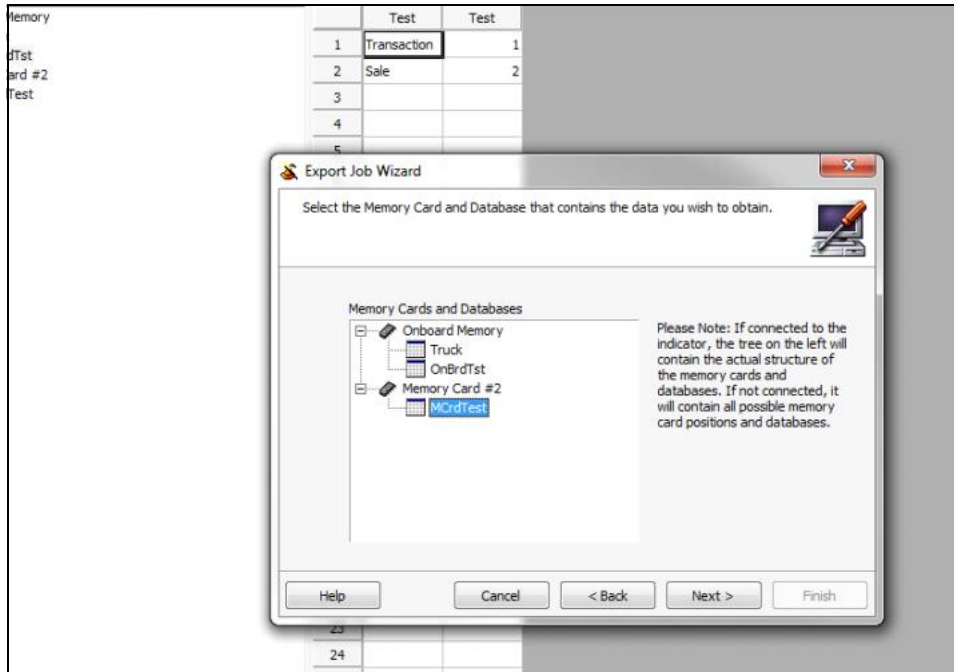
Memory
dTst
ard #2
Test

| | Test | Test |
|---|---|---|
| 1 | Transaction | 1 |
| 2 | Sale | 2 |
| 3 | | |
| 4 | | |

Export Job Wizard

Select the Memory Card and Database that contains the data you wish to obtain.

Memory Cards and Databases
Onboard Memory
Truck
OnBrdTst
Memory Card #2
MCrdTest

Please Note: If connected to the indicator, the tree on the left will contain the actual structure of the memory cards and databases. If not connected, it will contain all possible memory card positions and databases.

Help
Cancel
< Back
Next >
Finish

23
24